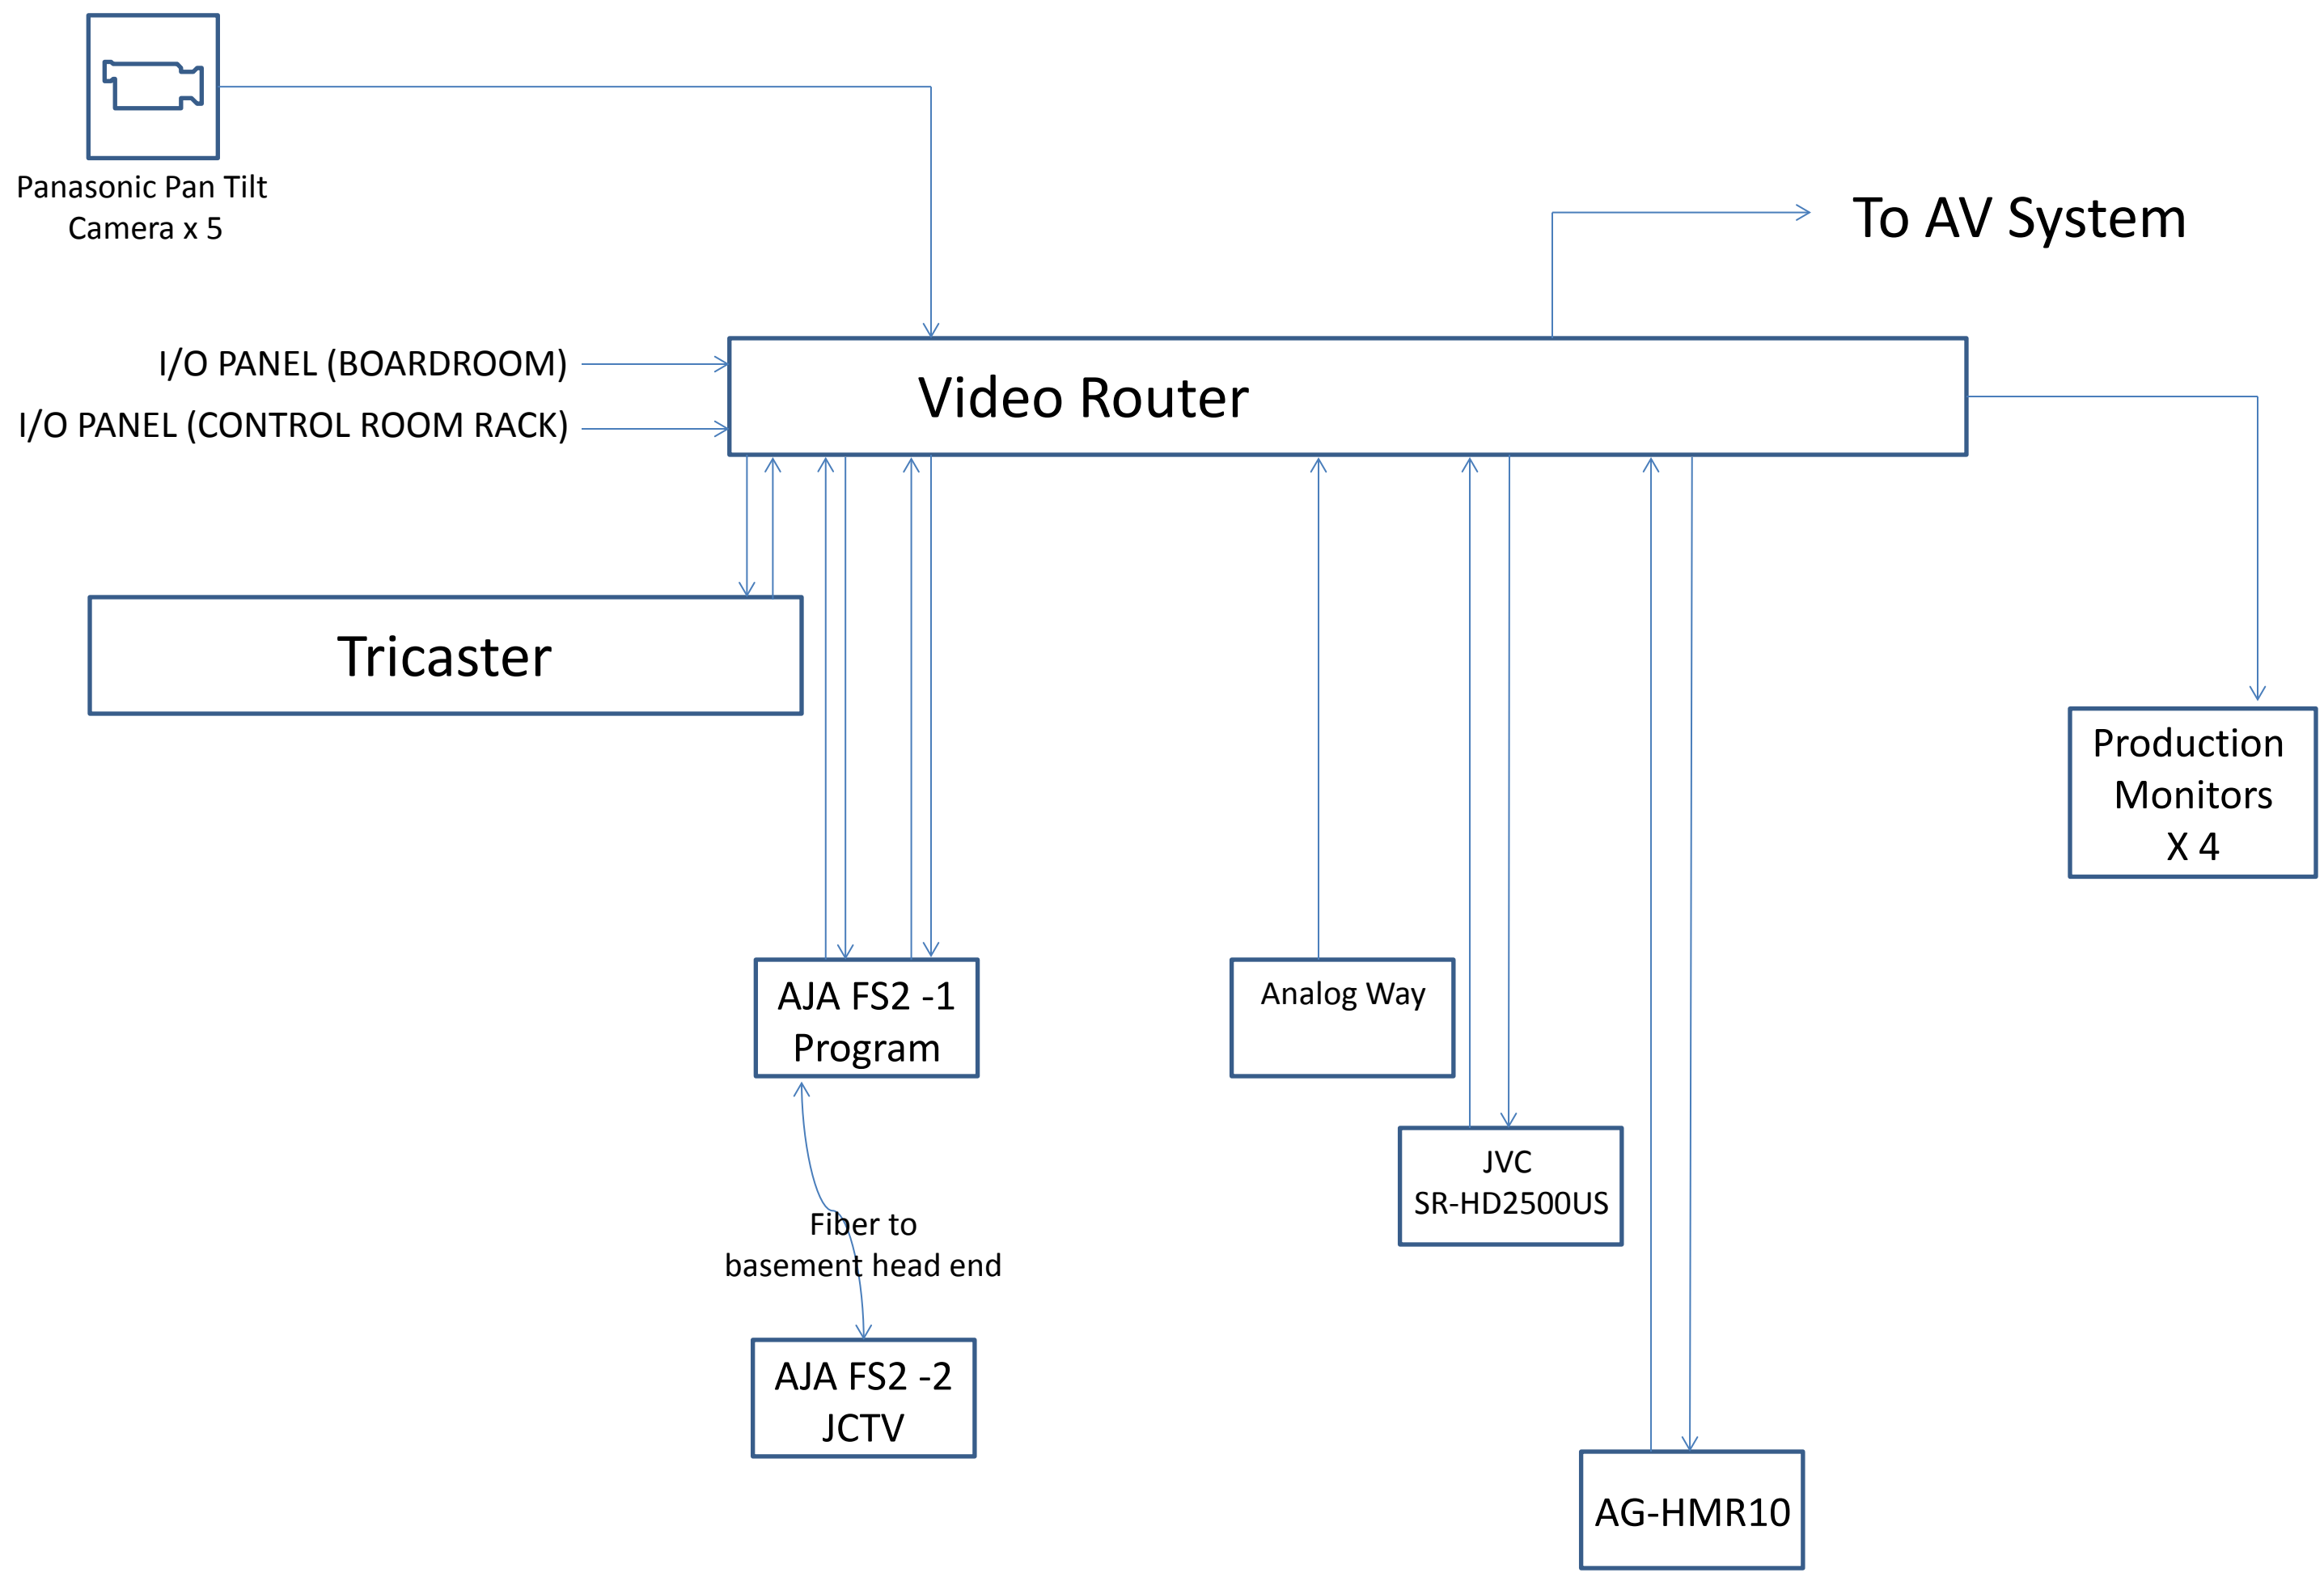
Panasonic Pan Tilt Camera x 5

To AV System

I/O PANEL (BOARDROOM)

I/O PANEL (CONTROL ROOM RACK)

Video Router

Tricaster

Production Monitors X 4

AJA FS2 -1 Program

Analog Way

JVC SR-HD2500US

Fiber to basement head end

AJA FS2 -2 JCTV

AG-HMR10